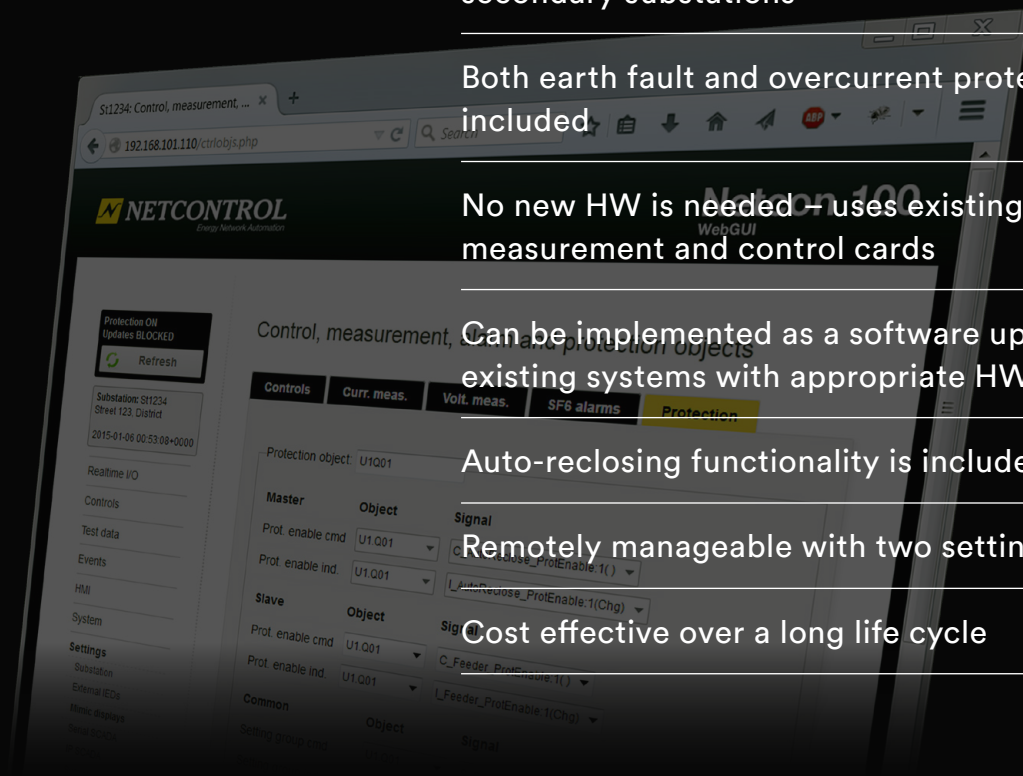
secondary substations

Both earth fault and overcurrent prote included

No new HW is needed – uses existing measurement and control cards

Can be implemented as a software up existing systems with appropriate HW

Auto-reclosing functionality is include

Remotely manageable with two settin

Cost effective over a long life cycle

St1234: Control, measurement, ... ×

192.168.101.110/ctrlobjs.php

Search

NETCONTROL
Energy Network Automation

Netcon 100
WebGUI

Protection ON
Updates BLOCKED

Refresh

Substation: St1234
Street 123, District

2015-01-06 00:53:08+0000

Realtime I/O
Controls
Test data
Events
HMI
System
Settings
Substation
External IEDs

Control, measurement, status and protection objects

Controls | Curr. meas. | Volt. meas. | SF6 alarms | Protection

Protection object: U1Q01

| Master | Object | Signal |
|---|---|---|
| Prot. enable cmd | U1.Q01 | C_AutoReclose_ProtEnable:1() |
| Prot. enable ind. | U1.Q01 | I_AutoReclose_ProtEnable:1(Chg) |

| Slave | Object | Signal |
|---|---|---|
| Prot. enable cmd | U1.Q01 | C_Feeder_ProtEnable:1() |
| Prot. enable ind. | U1.Q01 | I_Feeder_ProtEnable:1(Chg) |

| Common | Object | Signal |
|---|---|---|
| Setting group cmd | | |